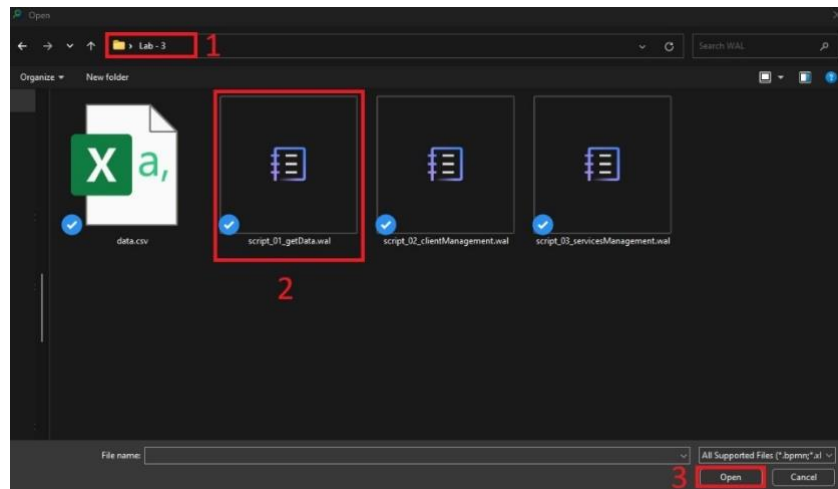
Open

Lab - 3 1

Search WAL

Organize ▾ New folder

X a,

data.csv

script_01_getData.wal

script_02_clientManagement.wal

script_03_servicesManagement.wal

2

File name:

All Supported Files (*.bpmn;*.xl

3 Open

Cancel